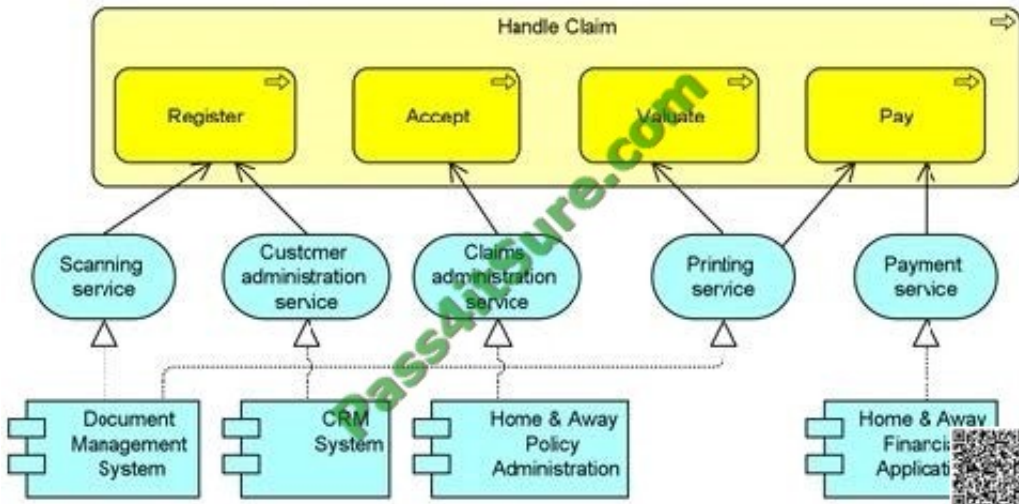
Handle Claim

Register

Accept

Valuate

Pay

Scanning service

Customer administration service

Claims administration service

Printing service

Payment service

Document Management System

CRM System

Home & Away Policy Administration

Home & Away Financi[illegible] Applicati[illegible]

pass4itsure.com